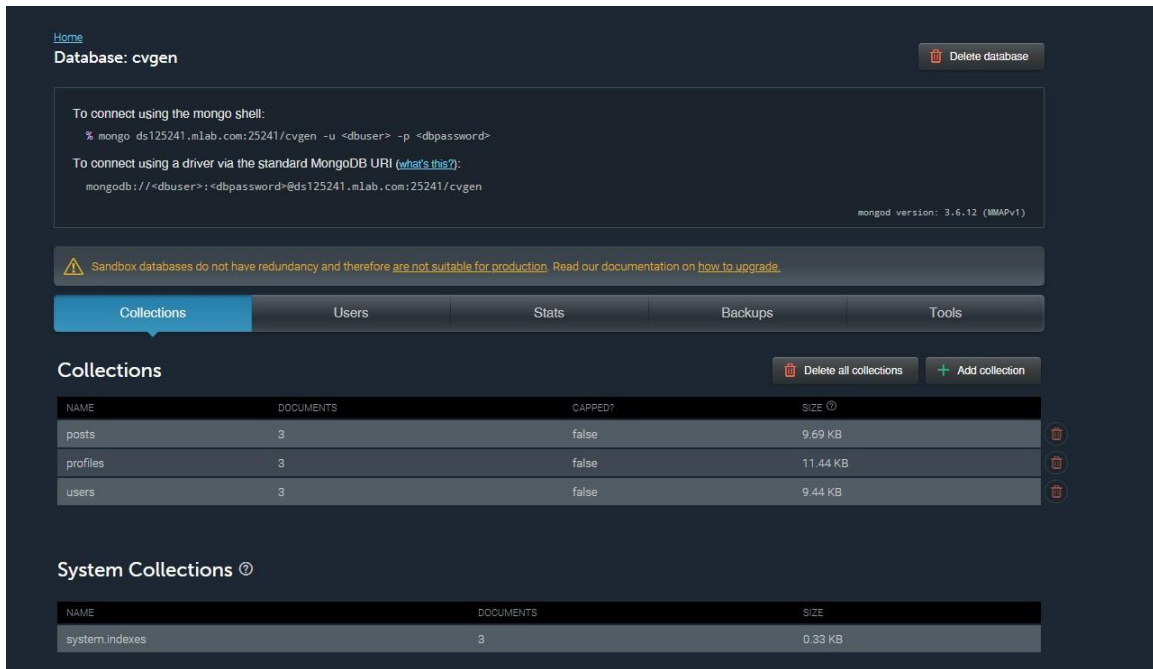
Home
Database: cvgen

Delete database

To connect using the mongo shell:
% mongo ds125241.mlab.com:25241/cvgen -u <dbuser> -p <dbpassword>

To connect using a driver via the standard MongoDB URI (what's this?):
mongodb://<dbuser>:<dbpassword>@ds125241.mlab.com:25241/cvgen

mongod version: 3.6.12 (MMAPv1)

Sandbox databases do not have redundancy and therefore are not suitable for production. Read our documentation on how to upgrade.

Collections | Users | Stats | Backups | Tools

Collections

Delete all collections
+ Add collection

| NAME | DOCUMENTS | CAPPED? | SIZE |
|---|---|---|---|
| posts | 3 | false | 9.69 KB |
| profiles | 3 | false | 11.44 KB |
| users | 3 | false | 9.44 KB |

System Collections

| NAME | DOCUMENTS | SIZE |
|---|---|---|
| system.indexes | 3 | 0.33 KB |